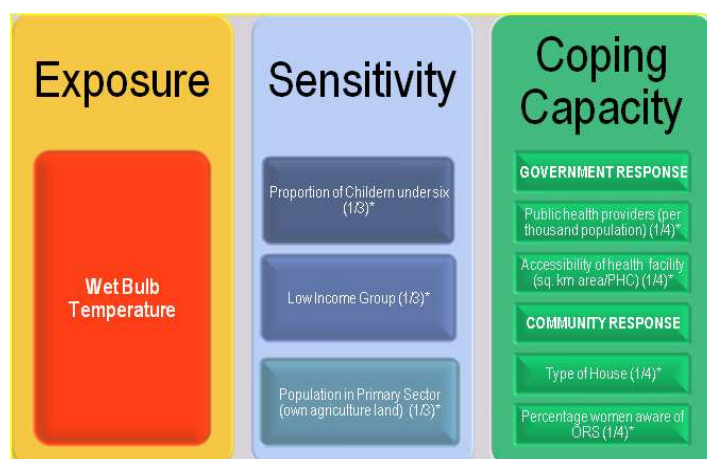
Exposure

Wet Bulb Temperature

Sensitivity

Proportion of Childern under six (1/3)*

Low Income Group (1/3)*

Population in Primary Sector (own agriculture land) (1/3)*

Coping Capacity

GOVERNMENT RESPONSE

Public health providers (per thousand population) (1/4)*

Accessibility of health facility (sq. km area/PHC) (1/4)*

COMMUNITY RESPONSE

Type of House (1/4)*

Percentage women aware of ORS (1/4)*